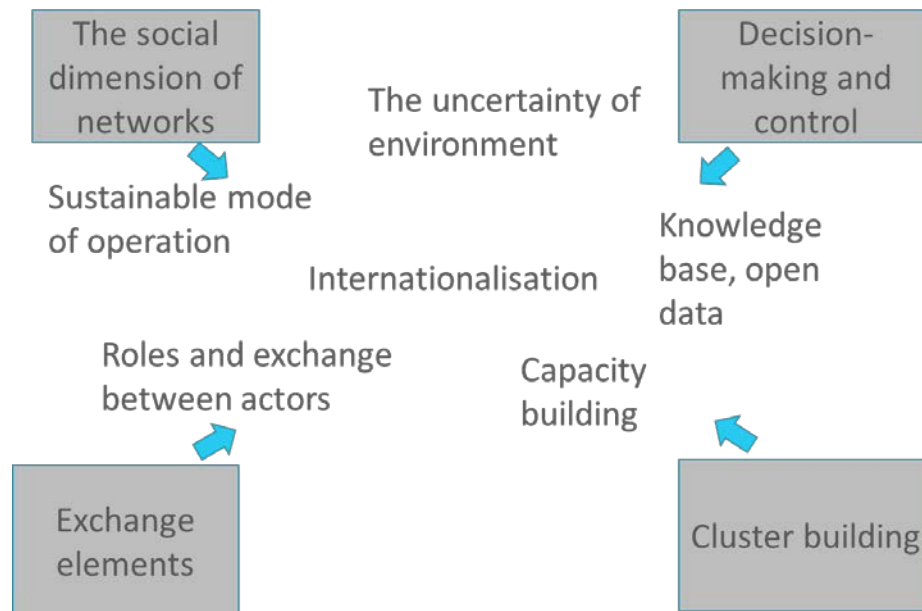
The social dimension of networks

The uncertainty of environment

Decision-making and control

Sustainable mode of operation

Knowledge base, open data

Internationalisation

Roles and exchange between actors

Capacity building

Exchange elements

Cluster building